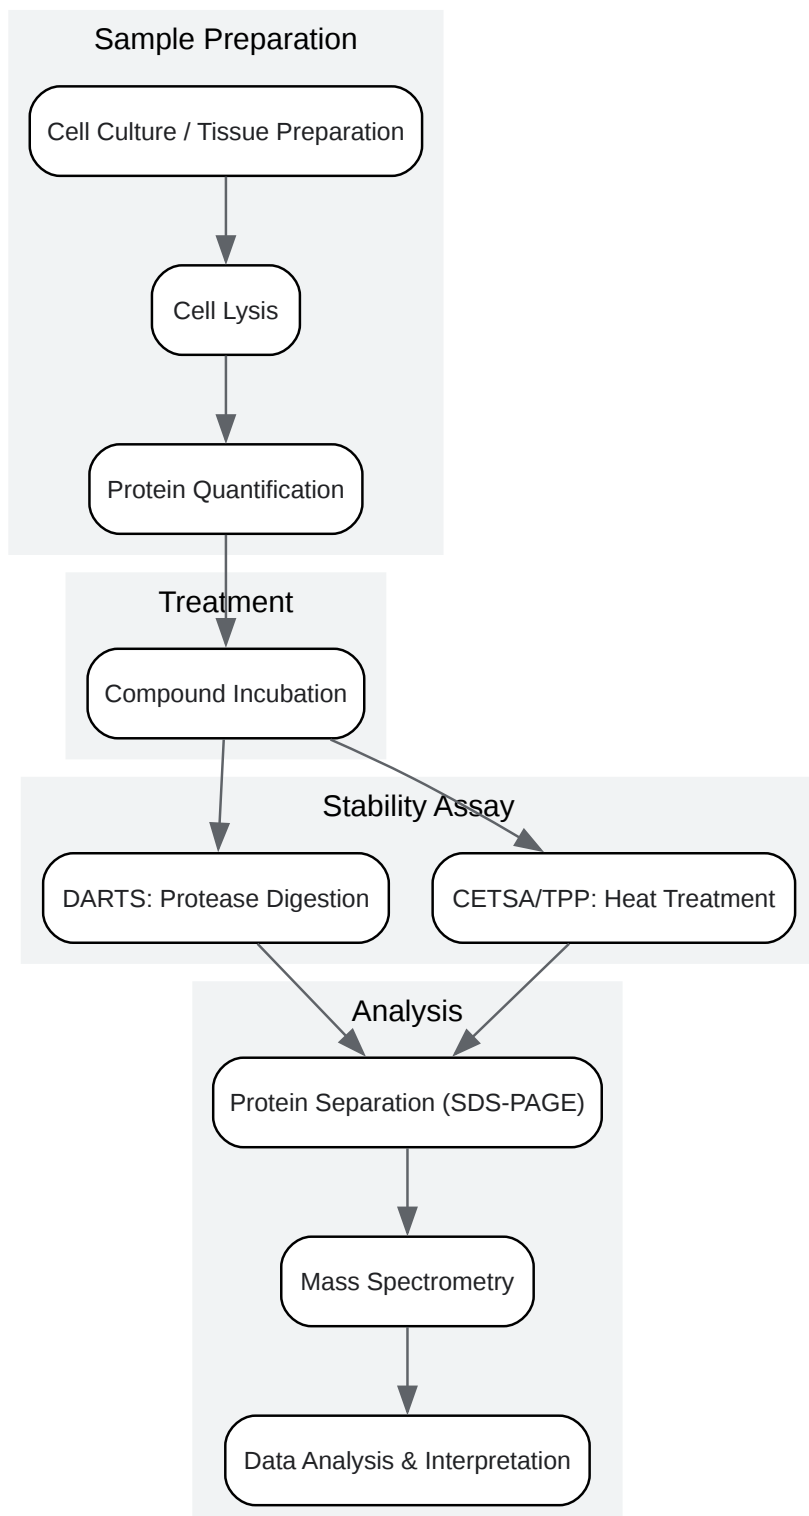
Sample Preparation

Cell Culture / Tissue Preparation

Cell Lysis

Protein Quantification

Treatment

Compound Incubation

Stability Assay

DARTS: Protease Digestion

CETSA/TPP: Heat Treatment

Analysis

Protein Separation (SDS-PAGE)

Mass Spectrometry

Data Analysis & Interpretation